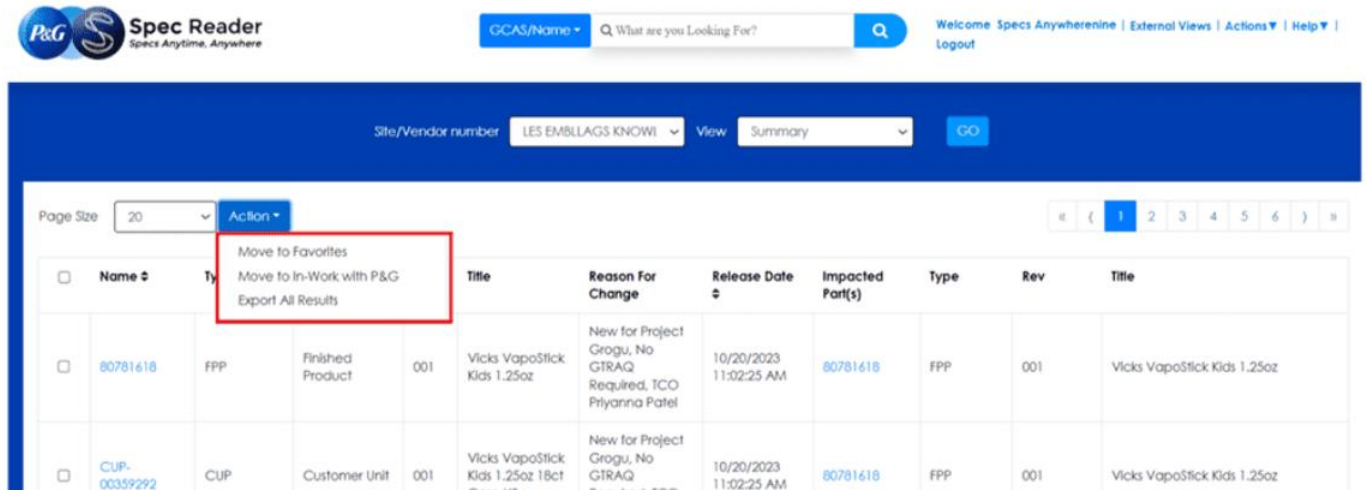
P&G Spec Reader
Specs Anytime, Anywhere

GCAS/Name ▾ What are you Looking For?

Welcome Specs Anywherenine | External Views | Actions▼ | Help▼ | Logout

Site/Vendor number LES EMBLLAGS KNOWI View Summary GO

Page Size 20 Action ▾

« ‹ 1 2 3 4 5 6 › »

Move to Favorites
Move to In-Work with P&G
Export All Results

| | Name ⇕ | Ty | | | Title | Reason For Change | Release Date ⇕ | Impacted Part(s) | Type | Rev | Title |
|---|---|---|---|---|---|---|---|---|---|---|---|
| ☐ | 80781618 | FPP | Finished Product | 001 | Vicks VapoStick Kids 1.25oz | New for Project Grogu, No GTRAQ Required, TCO Priyanna Patel | 10/20/2023 11:02:25 AM | 80781618 | FPP | 001 | Vicks VapoStick Kids 1.25oz |
| ☐ | CUP-00359292 | CUP | Customer Unit | 001 | Vicks VapoStick Kids 1.25oz 18ct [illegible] | New for Project Grogu, No GTRAQ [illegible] | 10/20/2023 11:02:25 AM | 80781618 | FPP | 001 | Vicks VapoStick Kids 1.25oz |